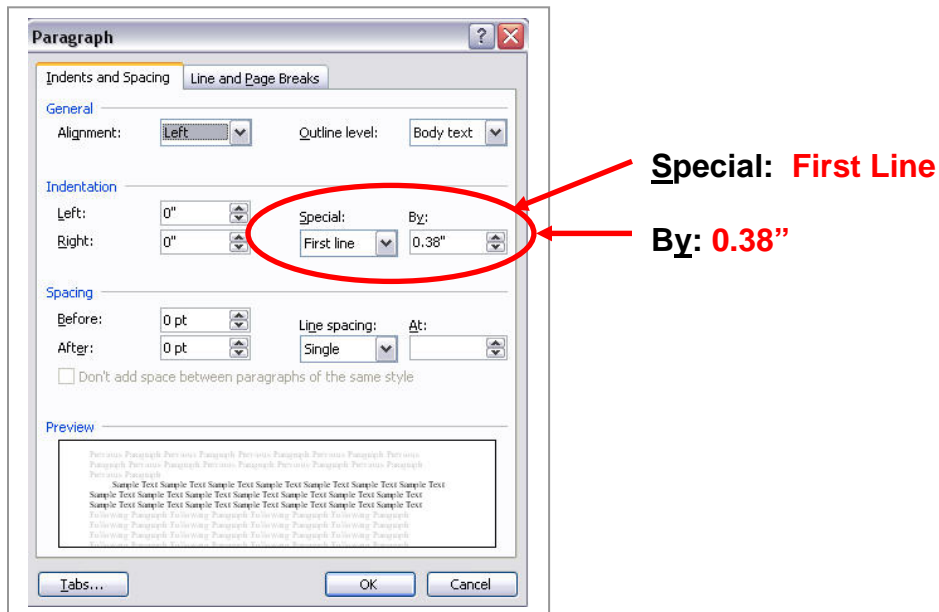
Paragraph

Indents and Spacing | Line and Page Breaks

General
Alignment: Left
Outline level: Body text

Indentation
Left: 0"
Right: 0"
Special: First line
By: 0.38"

Spacing
Before: 0 pt
After: 0 pt
Line spacing: Single
At:

Don't add space between paragraphs of the same style

Preview
Previous Paragraph Previous Paragraph Previous Paragraph Previous Paragraph Previous Paragraph Previous Paragraph Previous Paragraph Previous Paragraph Previous Paragraph Previous Paragraph
Sample Text Sample Text Sample Text Sample Text Sample Text Sample Text Sample Text Sample Text Sample Text Sample Text Sample Text Sample Text Sample Text Sample Text Sample Text Sample Text Sample Text Sample Text Sample Text Sample Text Sample Text Sample Text Sample Text Sample Text Sample Text
Following Paragraph Following Paragraph Following Paragraph Following Paragraph Following Paragraph Following Paragraph Following Paragraph Following Paragraph Following Paragraph Following Paragraph Following Paragraph Following Paragraph Following Paragraph Following Paragraph

Tabs...
OK
Cancel

Special: First Line

By: 0.38”